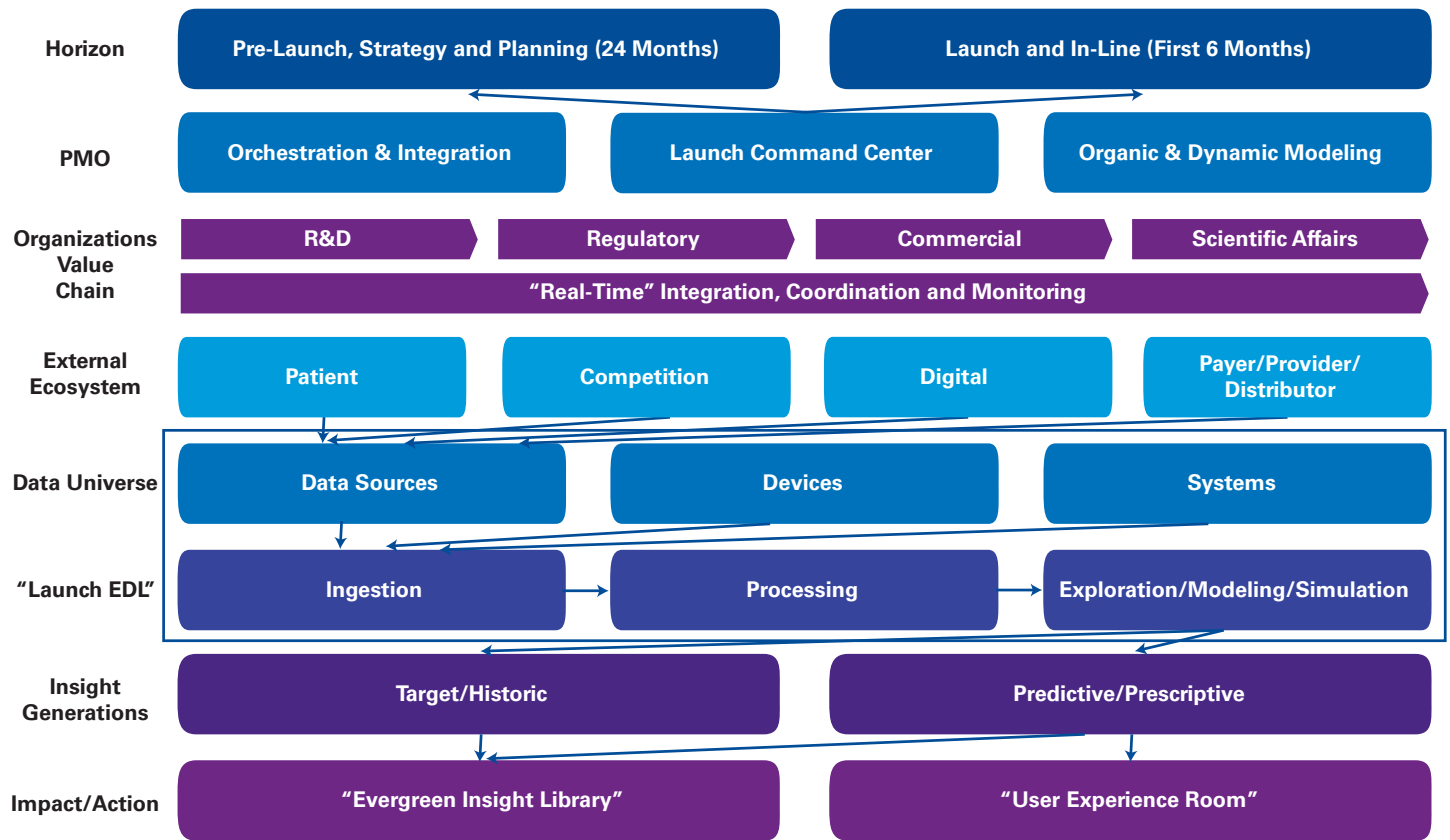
Horizon

Pre-Launch, Strategy and Planning (24 Months)

Launch and In-Line (First 6 Months)

PMO

Orchestration & Integration

Launch Command Center

Organic & Dynamic Modeling

Organizations Value Chain

R&D

Regulatory

Commercial

Scientific Affairs

“Real-Time” Integration, Coordination and Monitoring

External Ecosystem

Patient

Competition

Digital

Payer/Provider/ Distributor

Data Universe

Data Sources

Devices

Systems

“Launch EDL”

Ingestion

Processing

Exploration/Modeling/Simulation

Insight Generations

Target/Historic

Predictive/Prescriptive

Impact/Action

“Evergreen Insight Library”

“User Experience Room”